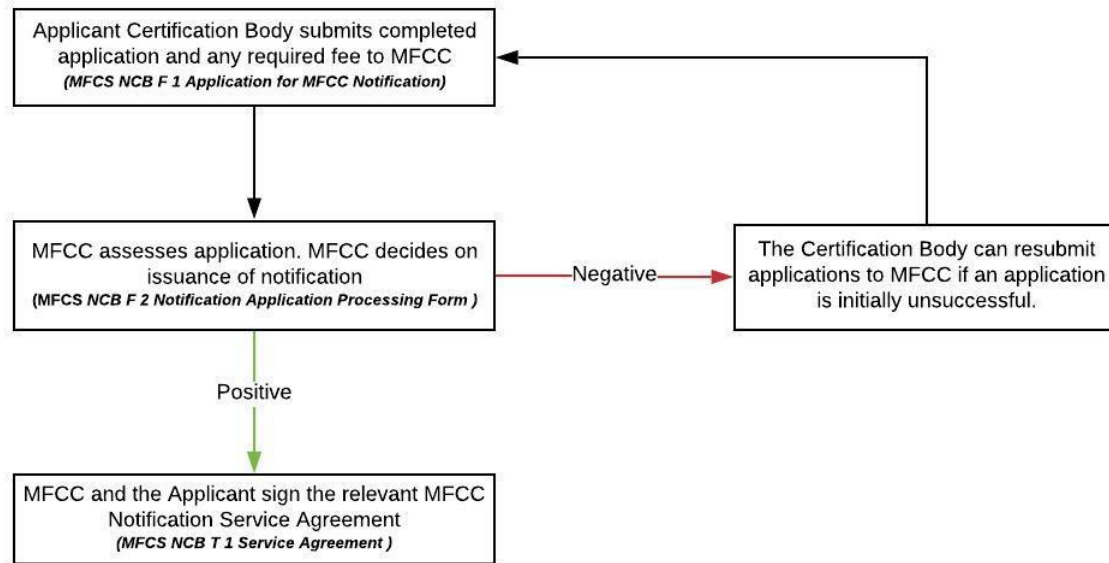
Applicant Certification Body submits completed application and any required fee to MFCC
(MFCS NCB F 1 Application for MFCC Notification)

MFCC assesses application. MFCC decides on issuance of notification
(MFCS NCB F 2 Notification Application Processing Form )

Negative

The Certification Body can resubmit applications to MFCC if an application is initially unsuccessful.

Positive

MFCC and the Applicant sign the relevant MFCC Notification Service Agreement
(MFCS NCB T 1 Service Agreement )